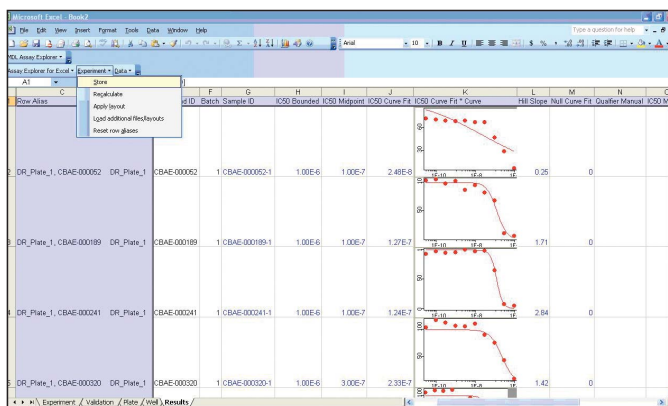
Microsoft Excel - Book2

File Edit View Insert Format Tools Data Window Help

Type a question for help

Arial 10 B I U $ %

MDL Assay Explorer

Assay Explorer for Excel Experiment Data

A1

Store
Recalculate
Apply layout
Load additional files/layouts
Reset row aliases

| | C | | F | G | H | I | J | K | L | M | N |
|---|---|---|---|---|---|---|---|---|---|---|---|
| 1 | Row Alias | | d ID | Batch | Sample ID | IC50 Bounded | IC50 Midpoint | IC50 Curve Fit | IC50 Curve Fit * Curve | Hill Slope | Null Curve Fit | Qualifier Manual | IC50 M |
| 2 | DR_Plate_1, CBAE-000052 | DR_Plate_1 | CBAE-000052 | 1 | CBAE-000052-1 | 1.00E-6 | 1.00E-7 | 2.48E-8 | | 0.25 | 0 | |
| 3 | DR_Plate_1, CBAE-000189 | DR_Plate_1 | CBAE-000189 | 1 | CBAE-000189-1 | 1.00E-6 | 1.00E-7 | 1.27E-7 | | 1.71 | 0 | |
| 4 | DR_Plate_1, CBAE-000241 | DR_Plate_1 | CBAE-000241 | 1 | CBAE-000241-1 | 1.00E-6 | 1.00E-7 | 1.24E-7 | | 2.84 | 0 | |
| 5 | DR_Plate_1, CBAE-000320 | DR_Plate_1 | CBAE-000320 | 1 | CBAE-000320-1 | 1.00E-6 | 3.00E-7 | 2.33E-7 | | 1.42 | 0 | |

50 0 1E-10 1E-8 1E-6

Experiment / Validation / Plate / Well / Results /